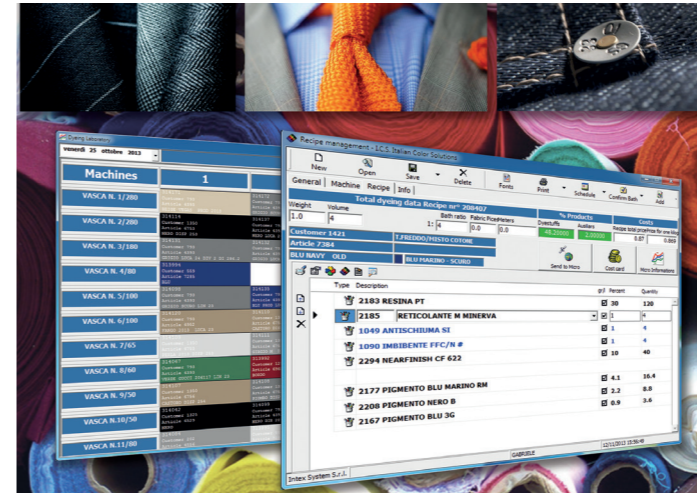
venerdì 25 ottobre 2013

Machines

1

VASCA N. 1/280
VASCA N. 2/280
VASCA N. 3/180
VASCA N. 4/80
VASCA N. 5/100
VASCA N. 6/100
VASCA N. 7/65
VASCA N. 8/60
VASCA N. 9/50
VASCA N.10/50
VASCA N.11/80

Recipe management - I.C.S. Italian Color Solutions

New
Open
Save
Delete
Fonts
Print
Schedule
Confirm Bath
Add

General | Machine | Recipe | Info

Total dyeing data Recipe nr° 208407

Weight 1.0
Volume 4
Bath ratio 1: 4
Fabric PiceMeters 0.0
0.0

% Products
Dyestuffs 48.20000
Auxiliars 3.80000

Costs

Customer 1421
Article 7384
BLU NAVY OLD
T.FREDDO/MISTO COTONE
BLU MARINO - SCURO

Send to Micro
Cost card
Micro Informations

Type
Description
gr/l
Percent
Quantity

2183 RESINA PT | 30 | 120
2185 RETICOLANTE M MINERVA | 1 | 4
1049 ANTISCHIUMA SI | 1 | 4
1090 IMBIBENTE FFC/N # | 1 | 4
2294 NEARFINISH CF 622 | 10 | 40
2177 PIGMENTO BLU MARINO RM | 4.1 | 16.4
2208 PIGMENTO NERO B | 2.2 | 8.8
2167 PIGMENTO BLU 3G | 0.9 | 3.6

Intex System S.r.l.
GABRIELE
12/11/2013 15:56:49